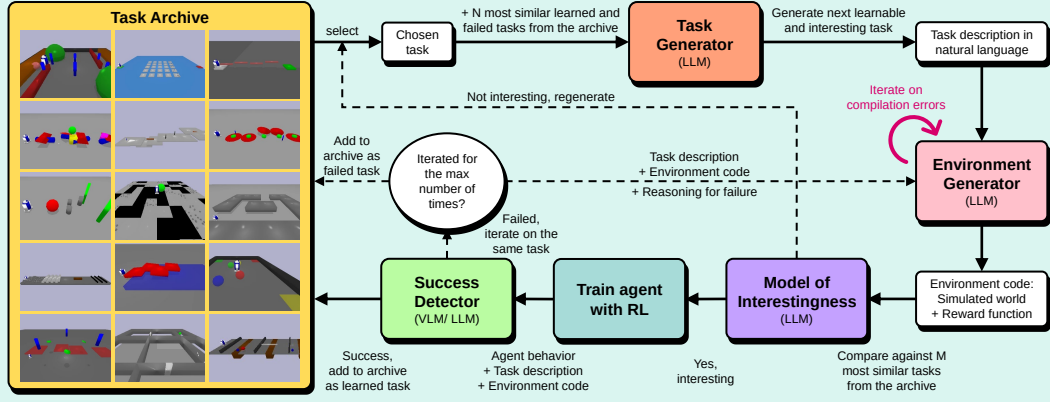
Task Archive

select

Chosen task

+ N most similar learned and failed tasks from the archive

Task Generator
(LLM)

Generate next learnable and interesting task

Task description in natural language

Not interesting, regenerate

Iterate on compilation errors

Add to archive as failed task

Iterated for the max number of times?

Task description
+ Environment code
+ Reasoning for failure

Environment Generator
(LLM)

Failed, iterate on the same task

Success Detector
(VLM/ LLM)

Train agent with RL

Model of Interestingness
(LLM)

Environment code:
Simulated world
+ Reward function

Success, add to archive as learned task

Agent behavior
+ Task description
+ Environment code

Yes, interesting

Compare against M most similar tasks from the archive